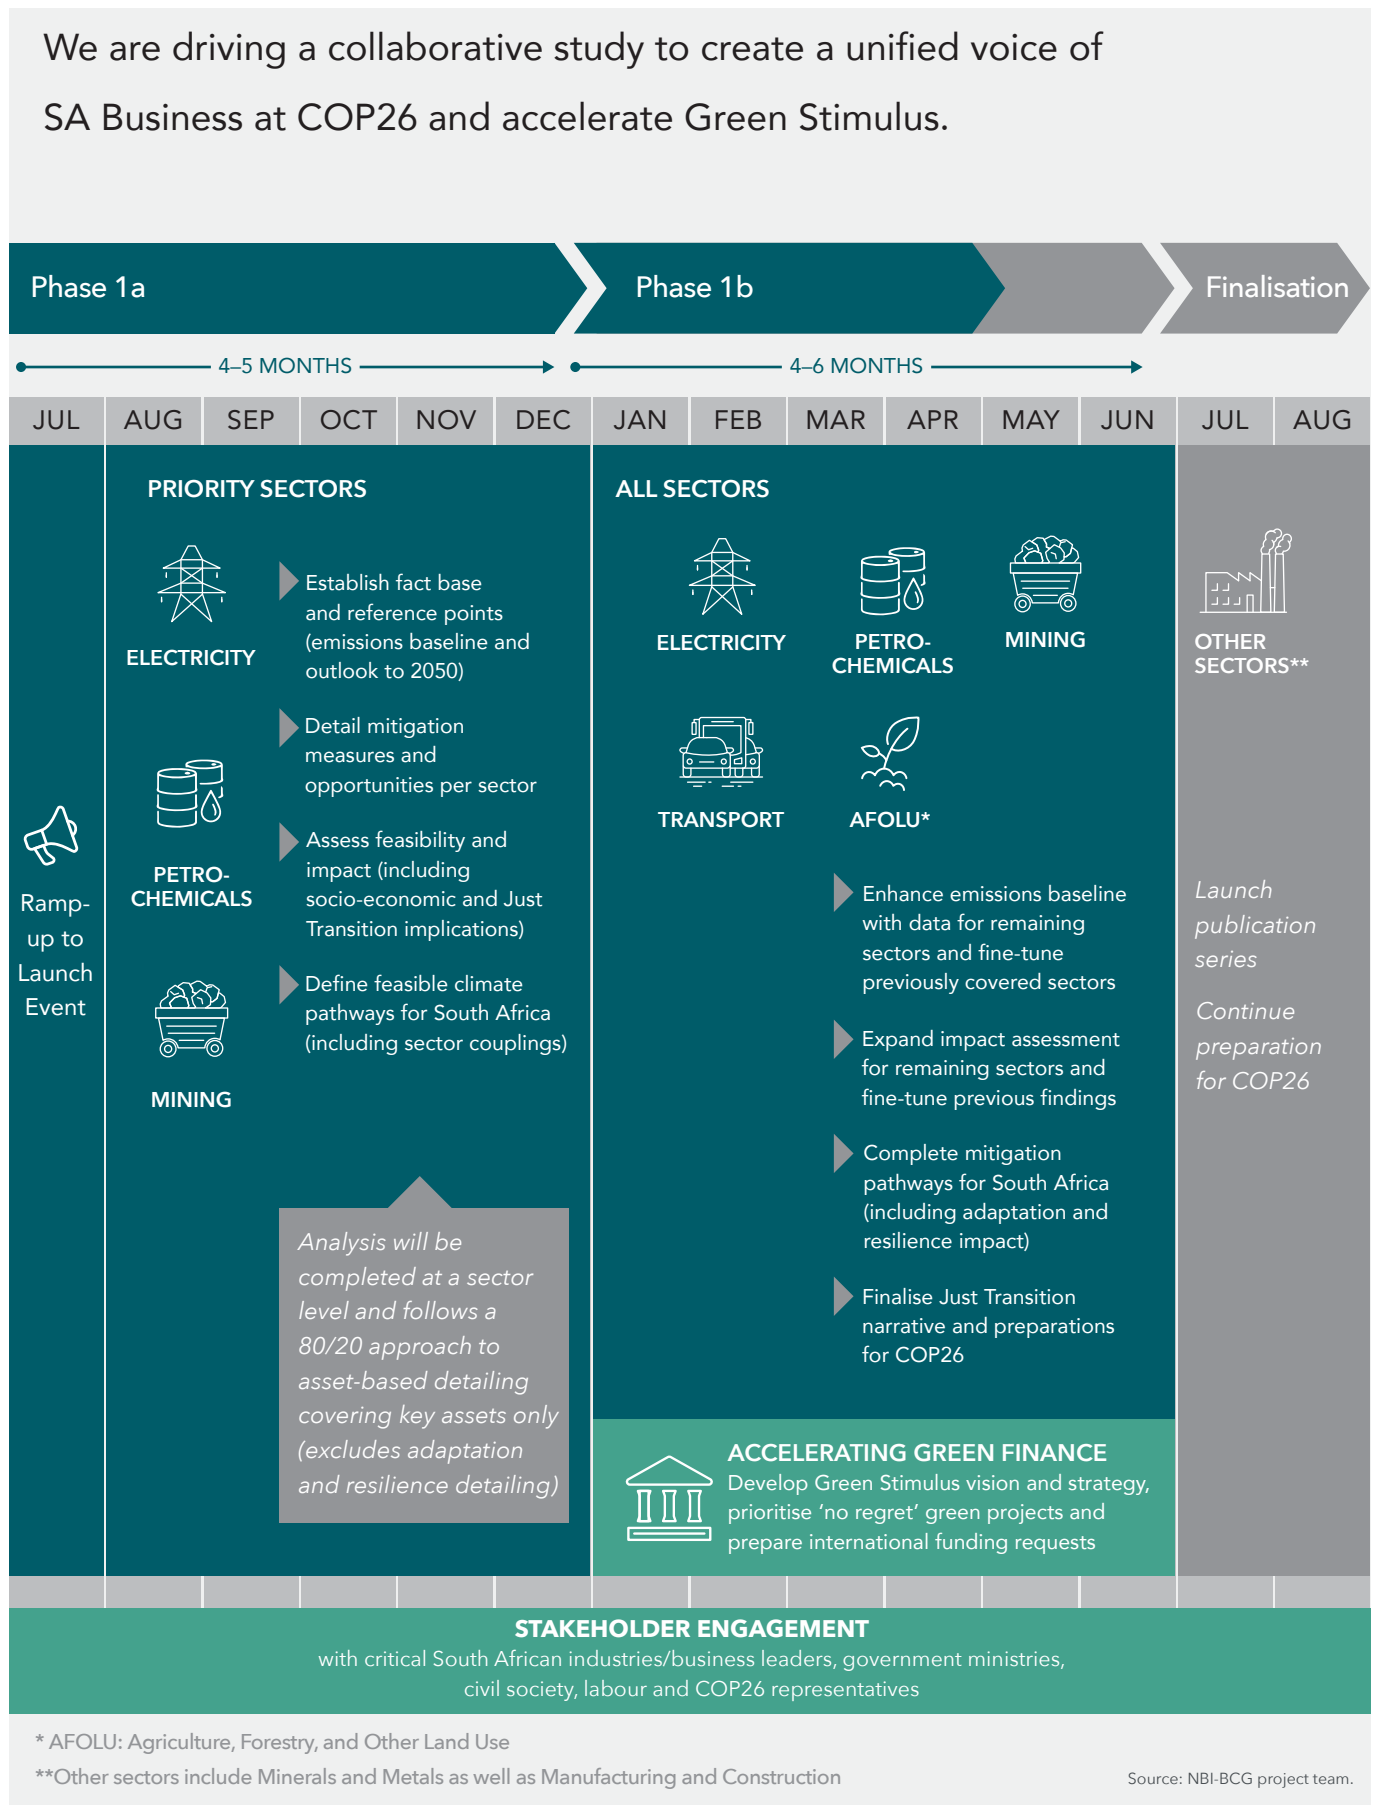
We are driving a collaborative study to create a unified voice of SA Business at COP26 and accelerate Green Stimulus.

Phase 1a

Phase 1b

Finalisation

4–5 MONTHS

4–6 MONTHS

| JUL | AUG | SEP | OCT | NOV | DEC | JAN | FEB | MAR | APR | MAY | JUN | JUL | AUG |
|---|---|---|---|---|---|---|---|---|---|---|---|---|---|

Ramp-up to Launch Event

PRIORITY SECTORS

ELECTRICITY

PETRO-CHEMICALS

MINING

Establish fact base and reference points (emissions baseline and outlook to 2050)

Detail mitigation measures and opportunities per sector

Assess feasibility and impact (including socio-economic and Just Transition implications)

Define feasible climate pathways for South Africa (including sector couplings)

Analysis will be completed at a sector level and follows a 80/20 approach to asset-based detailing covering key assets only (excludes adaptation and resilience detailing)

ALL SECTORS

ELECTRICITY

PETRO-CHEMICALS

MINING

TRANSPORT

AFOLU*

Enhance emissions baseline with data for remaining sectors and fine-tune previously covered sectors

Expand impact assessment for remaining sectors and fine-tune previous findings

Complete mitigation pathways for South Africa (including adaptation and resilience impact)

Finalise Just Transition narrative and preparations for COP26

ACCELERATING GREEN FINANCE
Develop Green Stimulus vision and strategy, prioritise ‘no regret’ green projects and prepare international funding requests

OTHER SECTORS**

Launch publication series

Continue preparation for COP26

STAKEHOLDER ENGAGEMENT
with critical South African industries/business leaders, government ministries, civil society, labour and COP26 representatives

* AFOLU: Agriculture, Forestry, and Other Land Use
**Other sectors include Minerals and Metals as well as Manufacturing and Construction

Source: NBI-BCG project team.